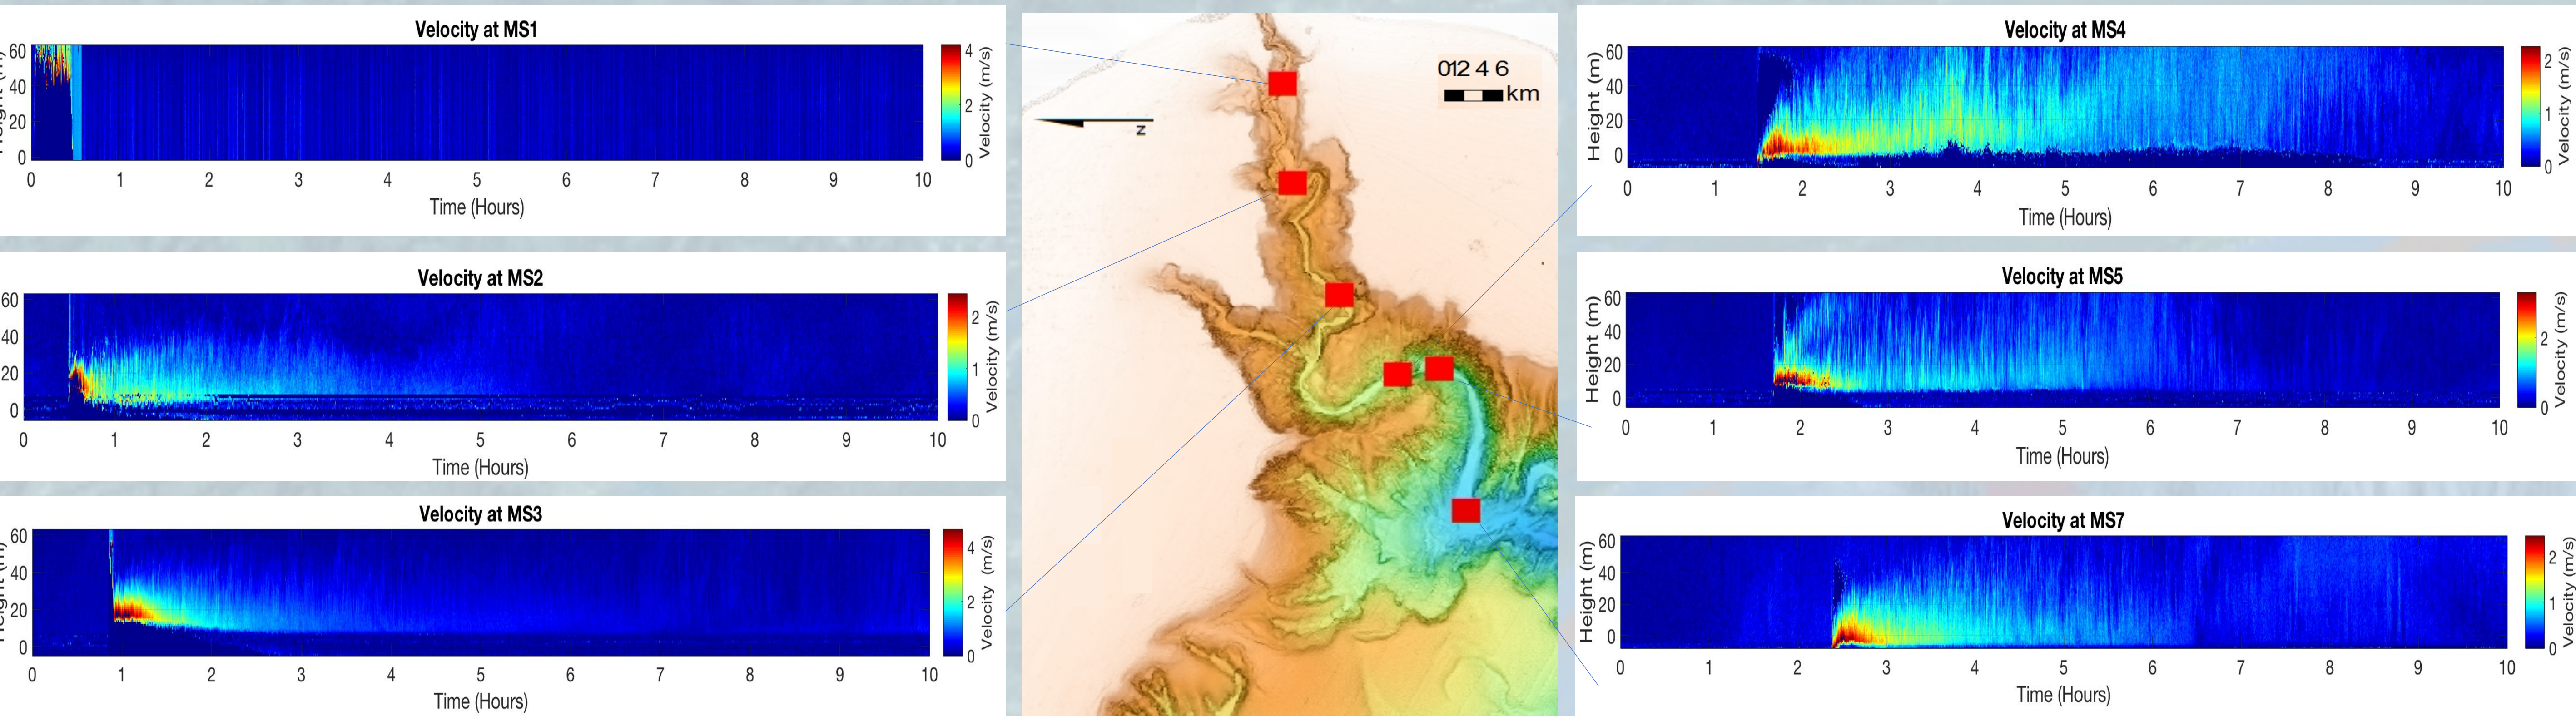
Velocity at MS1

Height (m)
60
40
20
0
0 1 2 3 4 5 6 7 8 9 10
Time (Hours)
Velocity (m/s)
4
2
0

Velocity at MS2

60
40
20
0
0 1 2 3 4 5 6 7 8 9 10
Time (Hours)
Velocity (m/s)
2
1
0

Velocity at MS3

Height (m)
60
40
20
0
0 1 2 3 4 5 6 7 8 9 10
Time (Hours)
Velocity (m/s)
4
2
0

0 1 2 4 6
km
N

Velocity at MS4

Height (m)
60
40
20
0
0 1 2 3 4 5 6 7 8 9 10
Time (Hours)
Velocity (m/s)
2
1
0

Velocity at MS5

Height (m)
60
40
20
0
0 1 2 3 4 5 6 7 8 9 10
Time (Hours)
Velocity (m/s)
2
0

Velocity at MS7

Height (m)
60
40
20
0
0 1 2 3 4 5 6 7 8 9 10
Time (Hours)
Velocity (m/s)
2
1
0